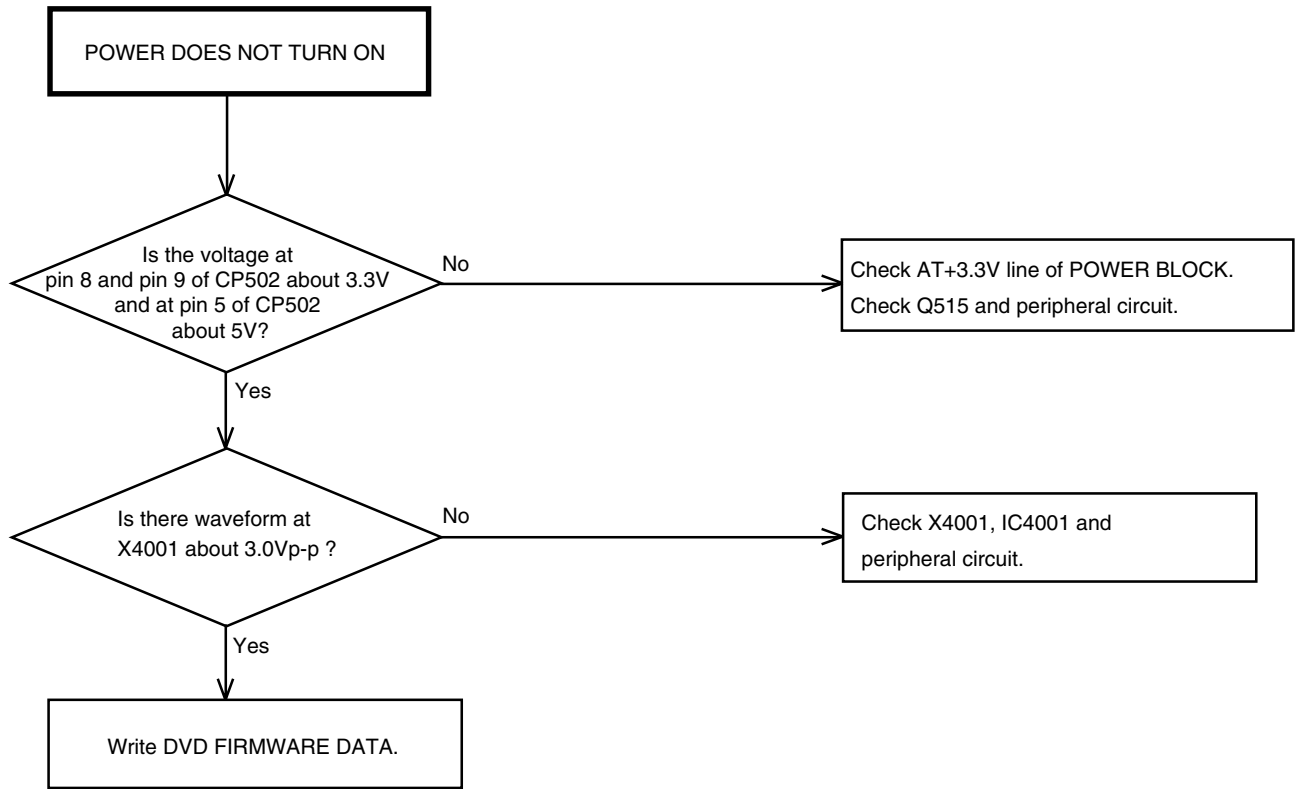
POWER DOES NOT TURN ON

Is the voltage at pin 8 and pin 9 of CP502 about 3.3V and at pin 5 of CP502 about 5V?

No

Check AT+3.3V line of POWER BLOCK.
Check Q515 and peripheral circuit.

Yes

Is there waveform at X4001 about 3.0Vp-p ?

No

Check X4001, IC4001 and peripheral circuit.

Yes

Write DVD FIRMWARE DATA.